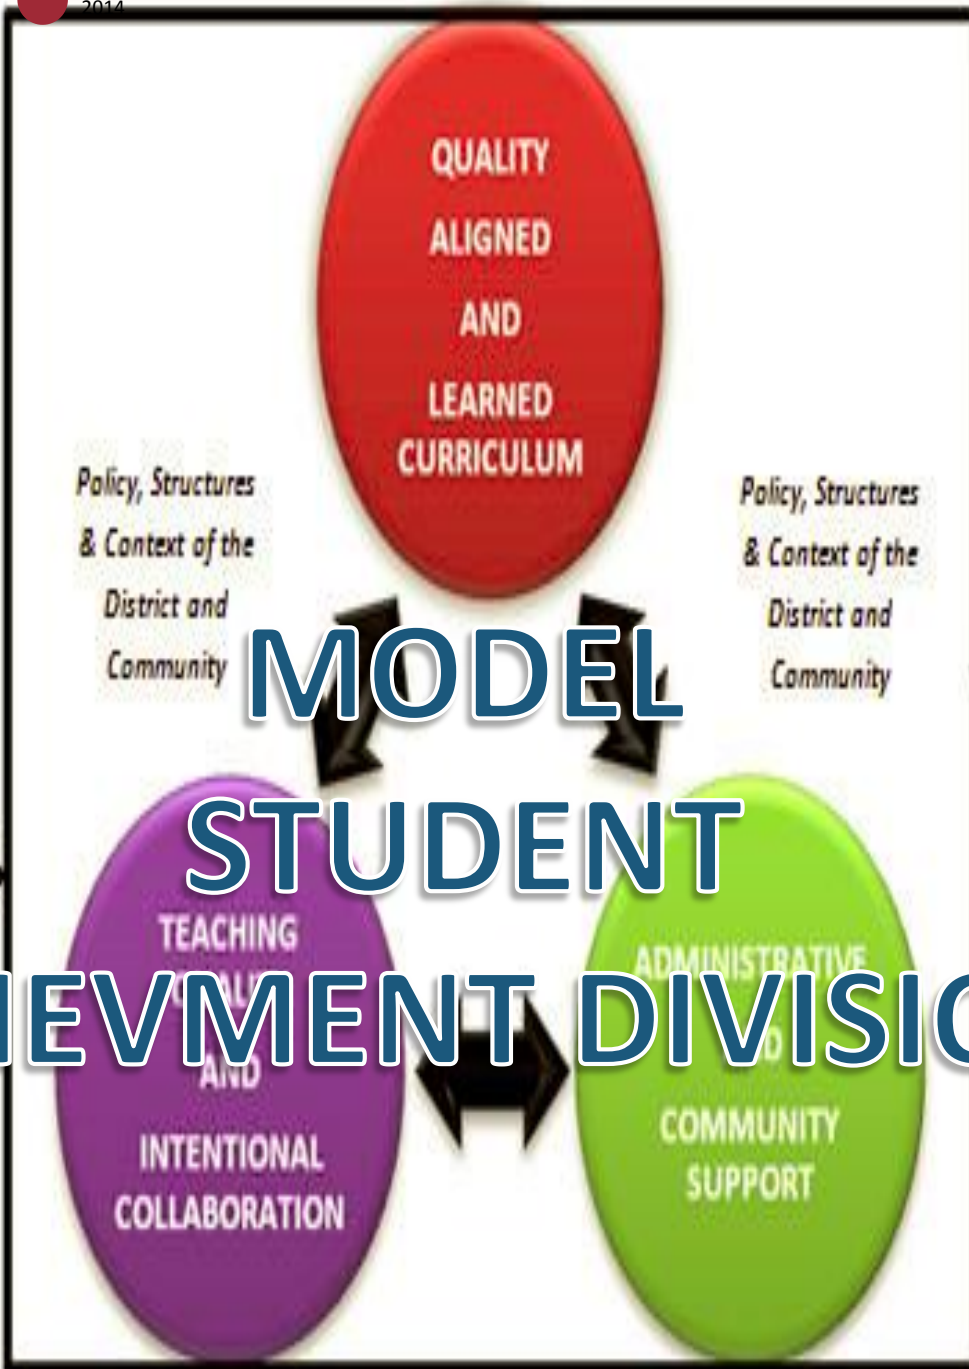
2014

QUALITY ALIGNED AND LEARNED CURRICULUM

Policy, Structures & Context of the District and Community

Policy, Structures & Context of the District and Community

MODEL STUDENT

IEVMENT DIVISIO

TEACHING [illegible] AND INTENTIONAL COLLABORATION

ADMINISTRATIVE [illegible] COMMUNITY SUPPORT